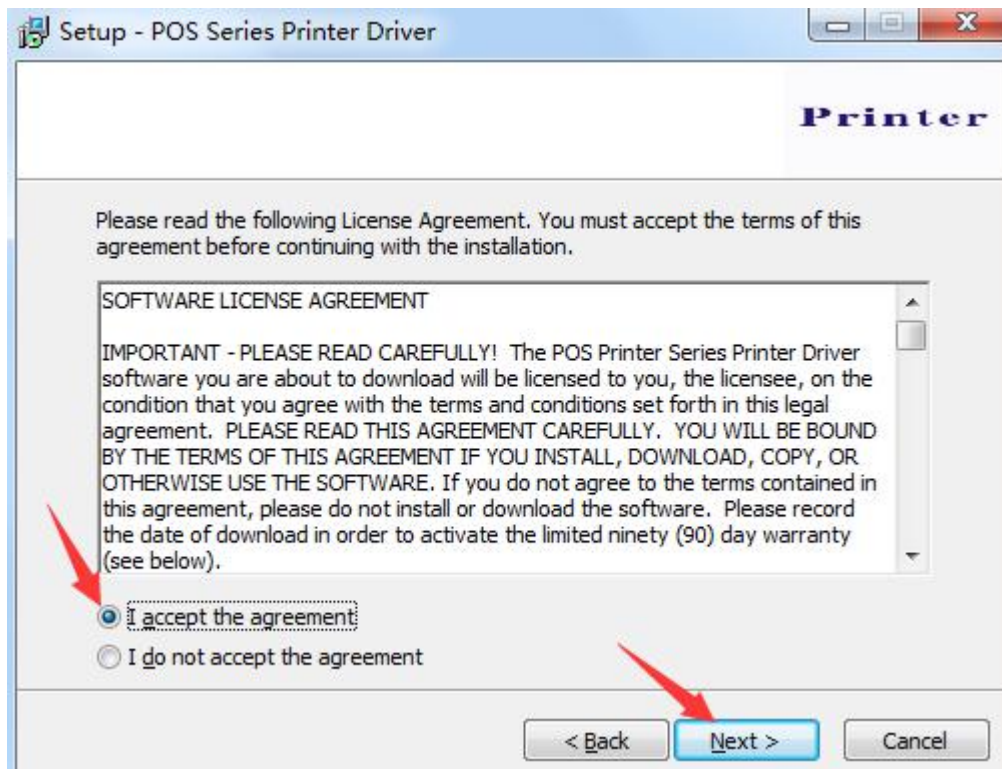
Setup - POS Series Printer Driver

Printer

Please read the following License Agreement. You must accept the terms of this agreement before continuing with the installation.

SOFTWARE LICENSE AGREEMENT

IMPORTANT - PLEASE READ CAREFULLY! The POS Printer Series Printer Driver software you are about to download will be licensed to you, the licensee, on the condition that you agree with the terms and conditions set forth in this legal agreement. PLEASE READ THIS AGREEMENT CAREFULLY. YOU WILL BE BOUND BY THE TERMS OF THIS AGREEMENT IF YOU INSTALL, DOWNLOAD, COPY, OR OTHERWISE USE THE SOFTWARE. If you do not agree to the terms contained in this agreement, please do not install or download the software. Please record the date of download in order to activate the limited ninety (90) day warranty (see below).

I accept the agreement

I do not accept the agreement

< Back

Next >

Cancel